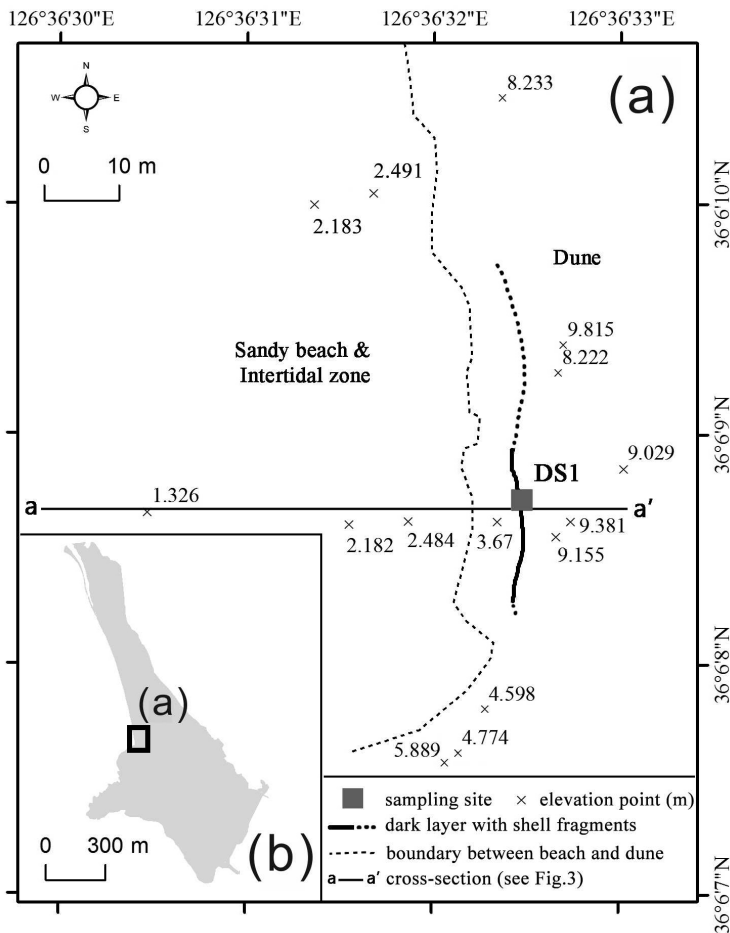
126°36'30"E 126°36'31"E 126°36'32"E 126°36'33"E

N
W E
S

(a)

0 10 m

8.233

2.491
2.183

36°6'10"N

Dune

9.815
8.222

Sandy beach & Intertidal zone

36°6'9"N

9.029

DS1

a 1.326 a'

2.182 2.484 3.67 9.381
9.155

36°6'8"N

(a)

4.598

5.889 4.774

0 300 m

(b)

sampling site × elevation point (m)
dark layer with shell fragments
boundary between beach and dune
a a' cross-section (see Fig.3)

36°6'7"N